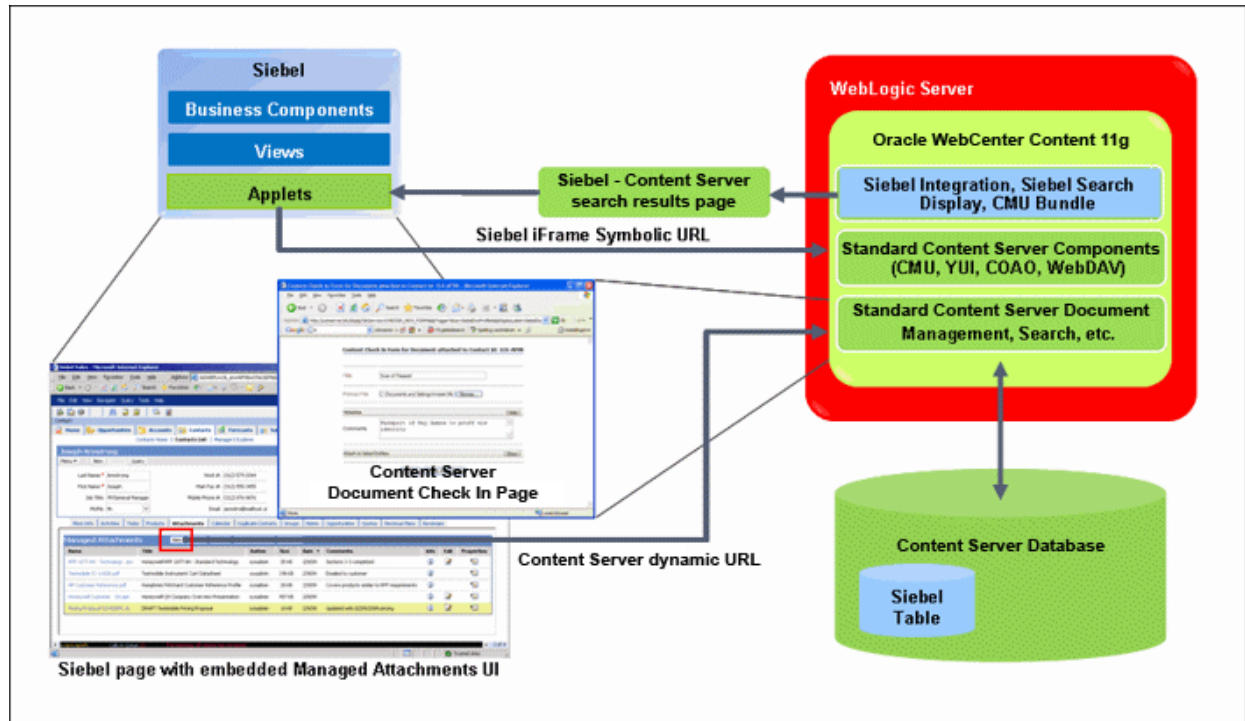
Siebel

Business Components

Views

Applets

WebLogic Server

Oracle WebCenter Content 11g

Siebel - Content Server search results page

Siebel Integration, Siebel Search Display, CMU Bundle

Siebel iFrame Symbolic URL

Standard Content Server Components (CMU, YUI, COAO, WebDAV)

Standard Content Server Document Management, Search, etc.

Content Server Document Check In Page

Content Server dynamic URL

Content Server Database

Siebel Table

Siebel page with embedded Managed Attachments UI